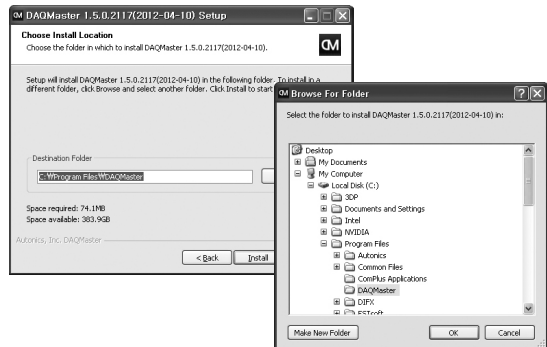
DAQMaster 1.5.0.2117(2012-04-10) Setup

Choose Install Location

Choose the folder in which to install DAQMaster 1.5.0.2117(2012-04-10).

Setup will install DAQMaster 1.5.0.2117(2012-04-10) in the following folder. To install in a different folder, click Browse and select another folder. Click Install to start

Destination Folder

C:\Program Files\DAQMaster

Space required: 74.1MB

Space available: 383.9GB

Autonics, Inc. DAQMaster

< Back

Install

Browse For Folder

Select the folder to install DAQMaster 1.5.0.2117(2012-04-10) in:

Desktop

My Documents

My Computer

Local Disk (C:)

3DP

Documents and Settings

Intel

NVIDIA

Program Files

Autonics

Common Files

ComPlus Applications

DAQMaster

DIFX

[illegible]

Make New Folder

OK

Cancel